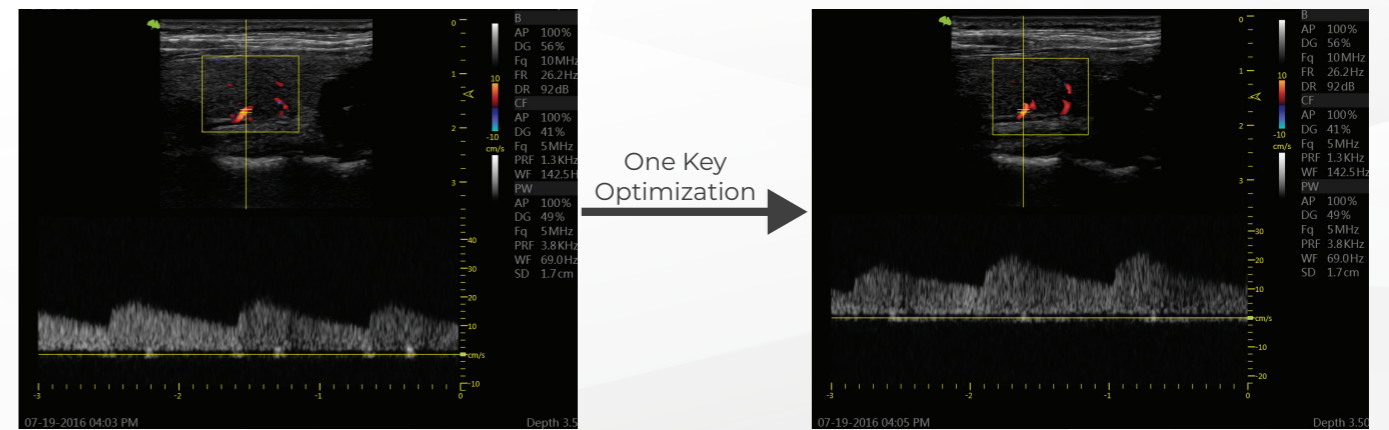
0
1
2
3
B
AP 100%
DG 56%
Fq 10MHz
FR 26.2Hz
DR 92dB
CF
AP 100%
DG 41%
Fq 5MHz
PRF 1.3KHz
WF 142.5Hz
PW
AP 100%
DG 49%
Fq 5MHz
PRF 3.8KHz
WF 69.0Hz
SD 1.7cm
10
-10
cm/s
40
30
20
10
cm/s
10
-3 -2 -1 0
07-19-2016 04:03 PM
Depth 3.5

One Key Optimization

0
1
2
3
B
AP 100%
DG 56%
Fq 10MHz
FR 26.2Hz
DR 92dB
CF
AP 100%
DG 41%
Fq 5MHz
PRF 1.3KHz
WF 142.5Hz
PW
AP 100%
DG 49%
Fq 5MHz
PRF 3.8KHz
WF 69.0Hz
SD 1.7cm
10
-10
cm/s
30
20
10
cm/s
-10
-20
-3 -2 -1 0
07-19-2016 04:05 PM
Depth 3.50